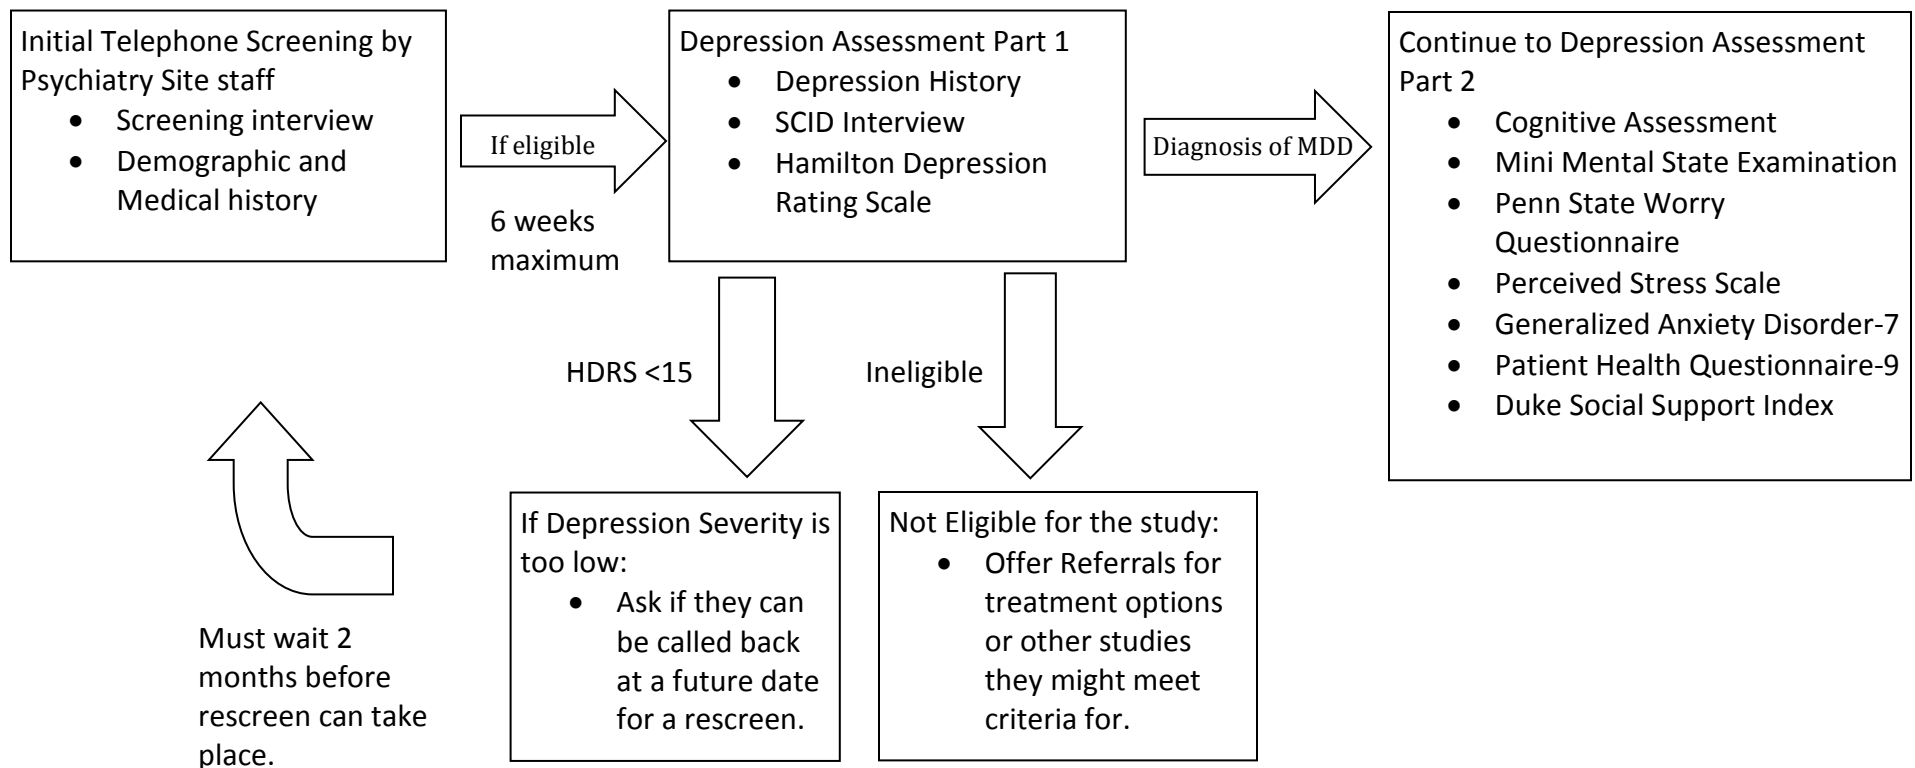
Initial Telephone Screening by Psychiatry Site staff
- Screening interview
- Demographic and Medical history

If eligible

6 weeks maximum

Depression Assessment Part 1
- Depression History
- SCID Interview
- Hamilton Depression Rating Scale

Diagnosis of MDD

Continue to Depression Assessment Part 2
- Cognitive Assessment
- Mini Mental State Examination
- Penn State Worry Questionnaire
- Perceived Stress Scale
- Generalized Anxiety Disorder-7
- Patient Health Questionnaire-9
- Duke Social Support Index

HDRS <15

Ineligible

Must wait 2 months before rescreen can take place.

If Depression Severity is too low:
- Ask if they can be called back at a future date for a rescreen.

Not Eligible for the study:
- Offer Referrals for treatment options or other studies they might meet criteria for.